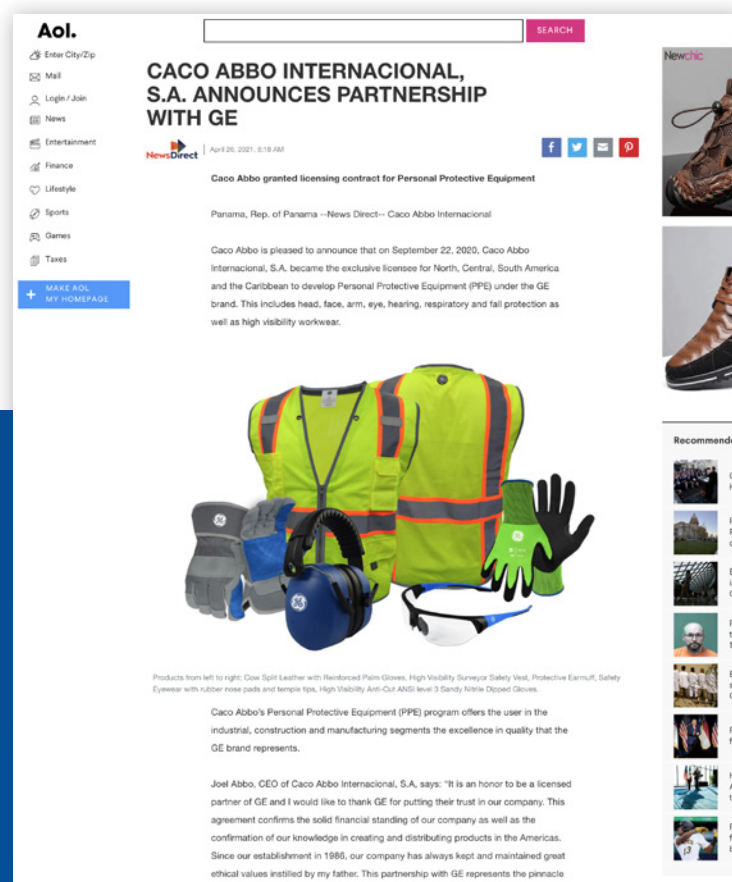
Aol.

SEARCH

Enter City/Zip
Mail
Login / Join
News
Entertainment
Finance
Lifestyle
Sports
Games
Taxes

MAKE AOL MY HOMEPAGE

CACO ABBO INTERNACIONAL, S.A. ANNOUNCES PARTNERSHIP WITH GE

NewsDirect | April 26, 2021, 8:18 AM

Caco Abbo granted licensing contract for Personal Protective Equipment

Panama, Rep. of Panama --News Direct-- Caco Abbo Internacional

Caco Abbo is pleased to announce that on September 22, 2020, Caco Abbo Internacional, S.A. became the exclusive licensee for North, Central, South America and the Caribbean to develop Personal Protective Equipment (PPE) under the GE brand. This includes head, face, arm, eye, hearing, respiratory and fall protection as well as high visibility workwear.

Products from left to right: Cow Split Leather with Reinforced Palm Gloves, High Visibility Surveyor Safety Vest, Protective Earmuff, Safety Eyewear with rubber nose pads and temple tips, High Visibility Anti-Cut ANSI level 3 Sandy Nitrile Dipped Gloves.

Caco Abbo's Personal Protective Equipment (PPE) program offers the user in the industrial, construction and manufacturing segments the excellence in quality that the GE brand represents.

Joel Abbo, CEO of Caco Abbo Internacional, S.A, says: "It is an honor to be a licensed partner of GE and I would like to thank GE for putting their trust in our company. This agreement confirms the solid financial standing of our company as well as the confirmation of our knowledge in creating and distributing products in the Americas. Since our establishment in 1986, our company has always kept and maintained great ethical values instilled by my father. This partnership with GE represents the pinnacle

Newchic

Recommende